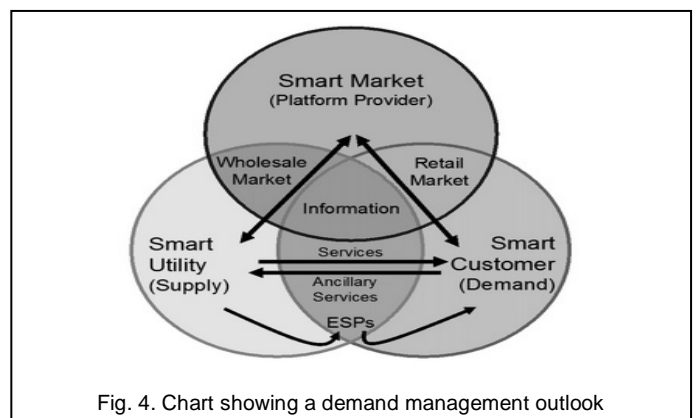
Smart Market
(Platform Provider)

Wholesale Market

Retail Market

Information

Smart Utility
(Supply)

Services

Ancillary Services

Smart Customer
(Demand)

ESPs

Fig. 4. Chart showing a demand management outlook